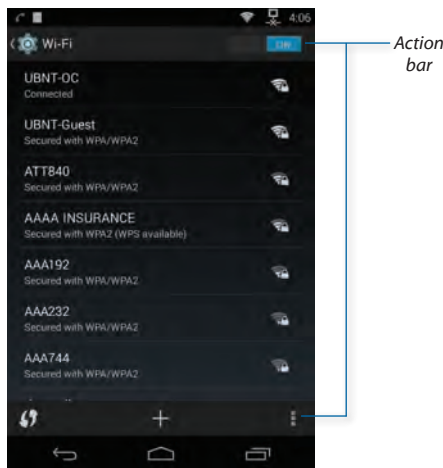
4:06

Wi-Fi

ON

Action bar

UBNT-OC
Connected

UBNT-Guest
Secured with WPA/WPA2

ATT840
Secured with WPA/WPA2

AAAA INSURANCE
Secured with WPA2 (WPS available)

AAA192
Secured with WPA/WPA2

AAA232
Secured with WPA/WPA2

AAA744
Secured with WPA/WPA2

+